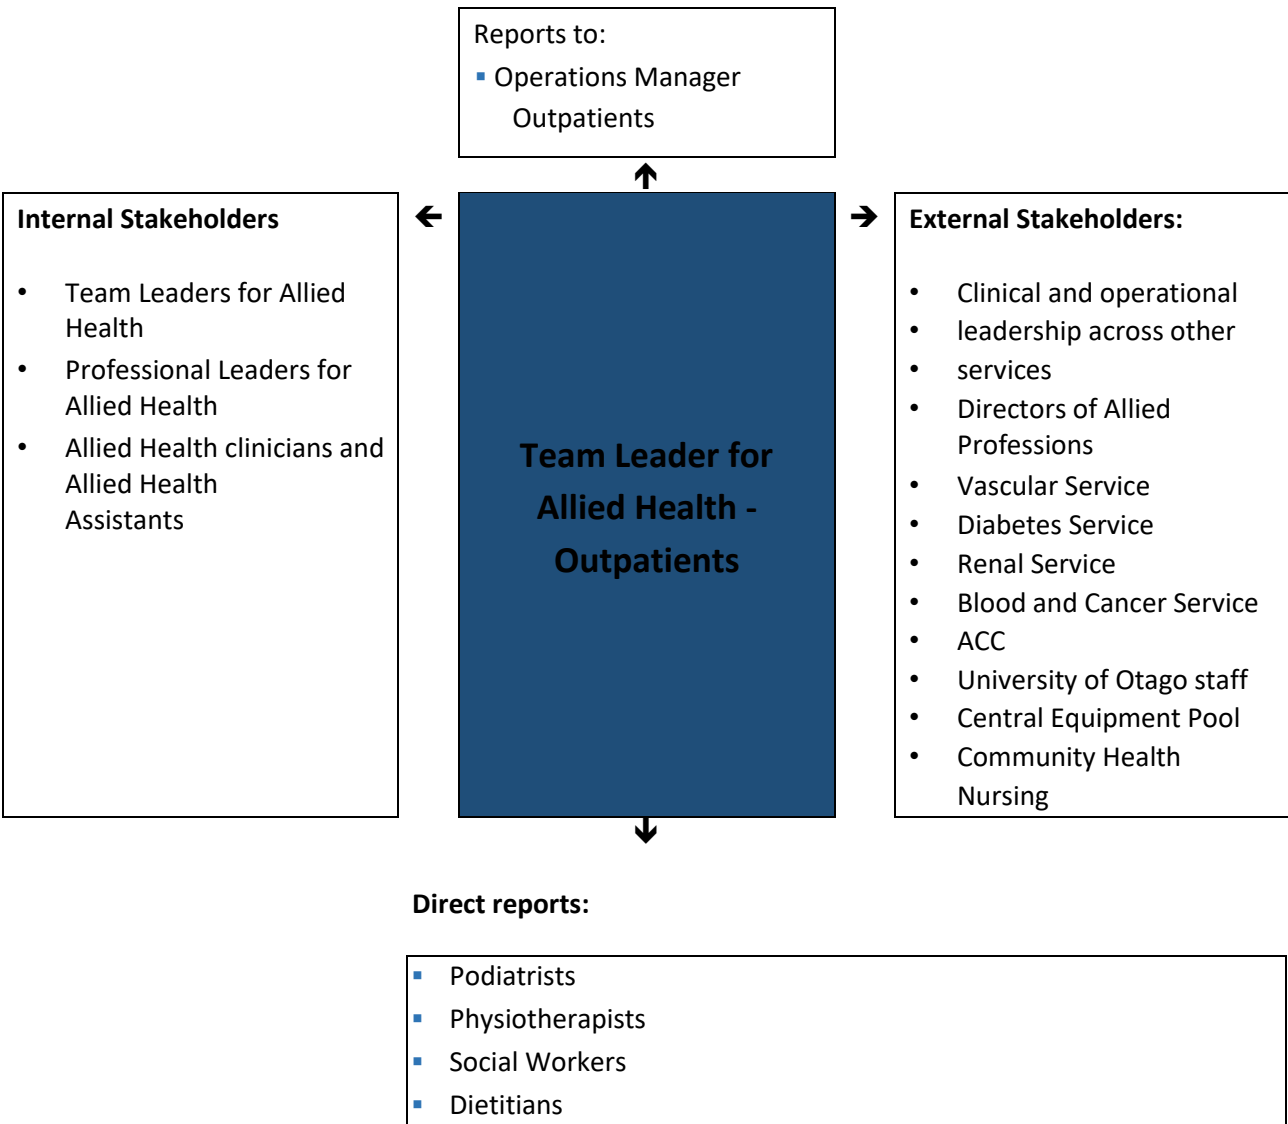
Reports to:
- Operations Manager Outpatients

Internal Stakeholders

- Team Leaders for Allied Health
- Professional Leaders for Allied Health
- Allied Health clinicians and Allied Health Assistants

Team Leader for Allied Health - Outpatients

External Stakeholders:

- Clinical and operational
- leadership across other
- services
- Directors of Allied Professions
- Vascular Service
- Diabetes Service
- Renal Service
- Blood and Cancer Service
- ACC
- University of Otago staff
- Central Equipment Pool
- Community Health Nursing

Direct reports:

- Podiatrists
- Physiotherapists
- Social Workers
- Dietitians